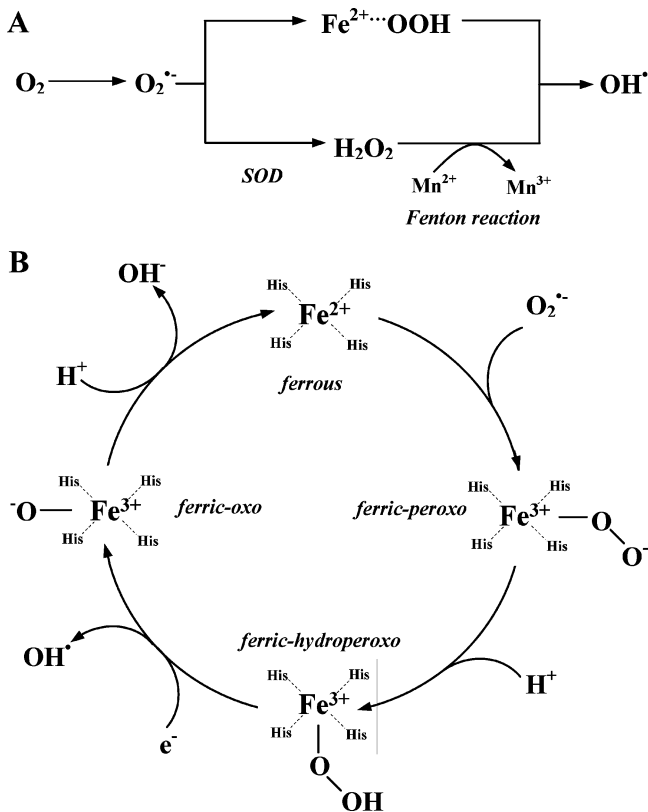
A

$O_2$ $O_2^{\bullet-}$ $Fe^{2+}\cdots OOH$ $OH^{\bullet}$

SOD $H_2O_2$ $Mn^{2+}$ $Mn^{3+}$

Fenton reaction

B

$OH^-$

$H^+$

His His $Fe^{2+}$ His His

ferrous

$O_2^{\bullet-}$

$^-O$ His His $Fe^{3+}$ His His

ferric-oxo

ferric-peroxo

His His $Fe^{3+}$ His His O $O^-$

ferric-hydroperoxo

$OH^{\bullet}$

$e^-$

His His $Fe^{3+}$ His His O OH

$H^+$